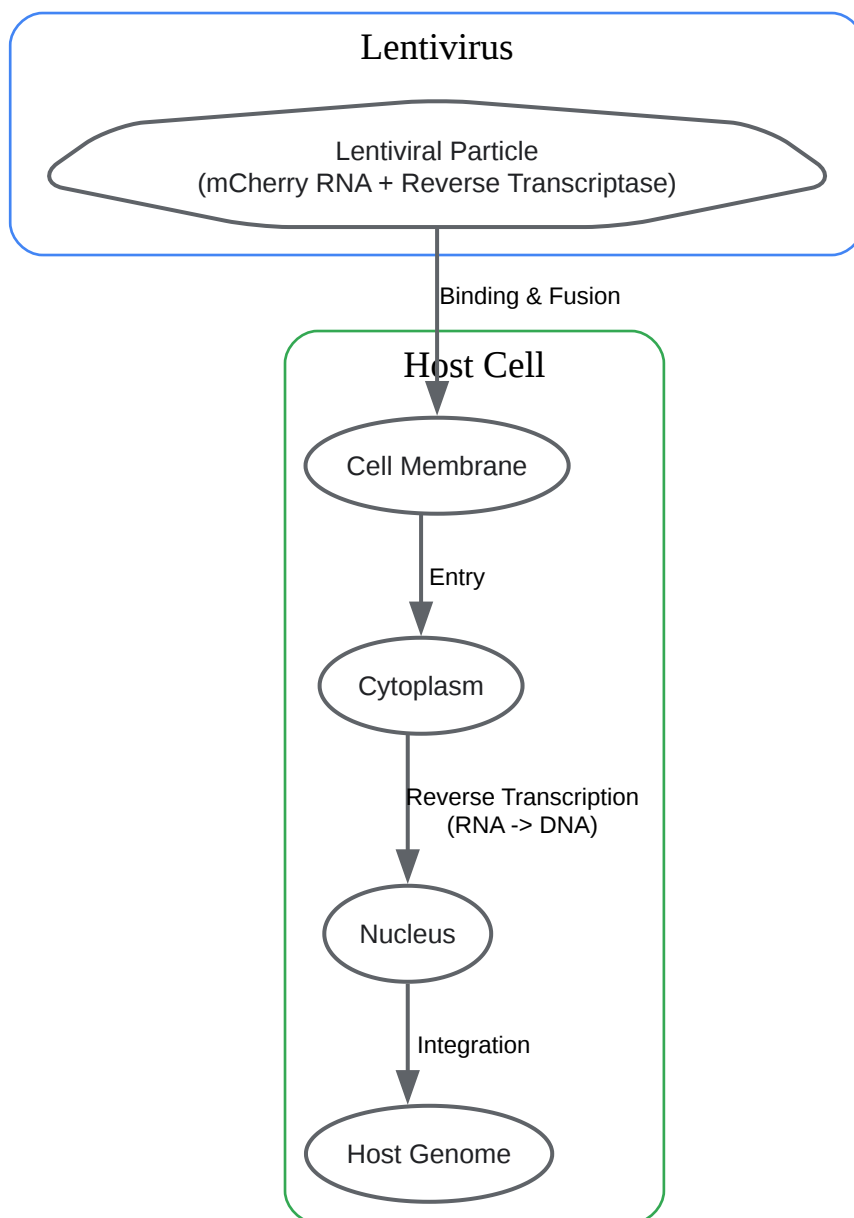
Lentivirus

Lentiviral Particle
(mCherry RNA + Reverse Transcriptase)

Binding & Fusion

Host Cell

Cell Membrane

Entry

Cytoplasm

Reverse Transcription
(RNA -> DNA)

Nucleus

Integration

Host Genome